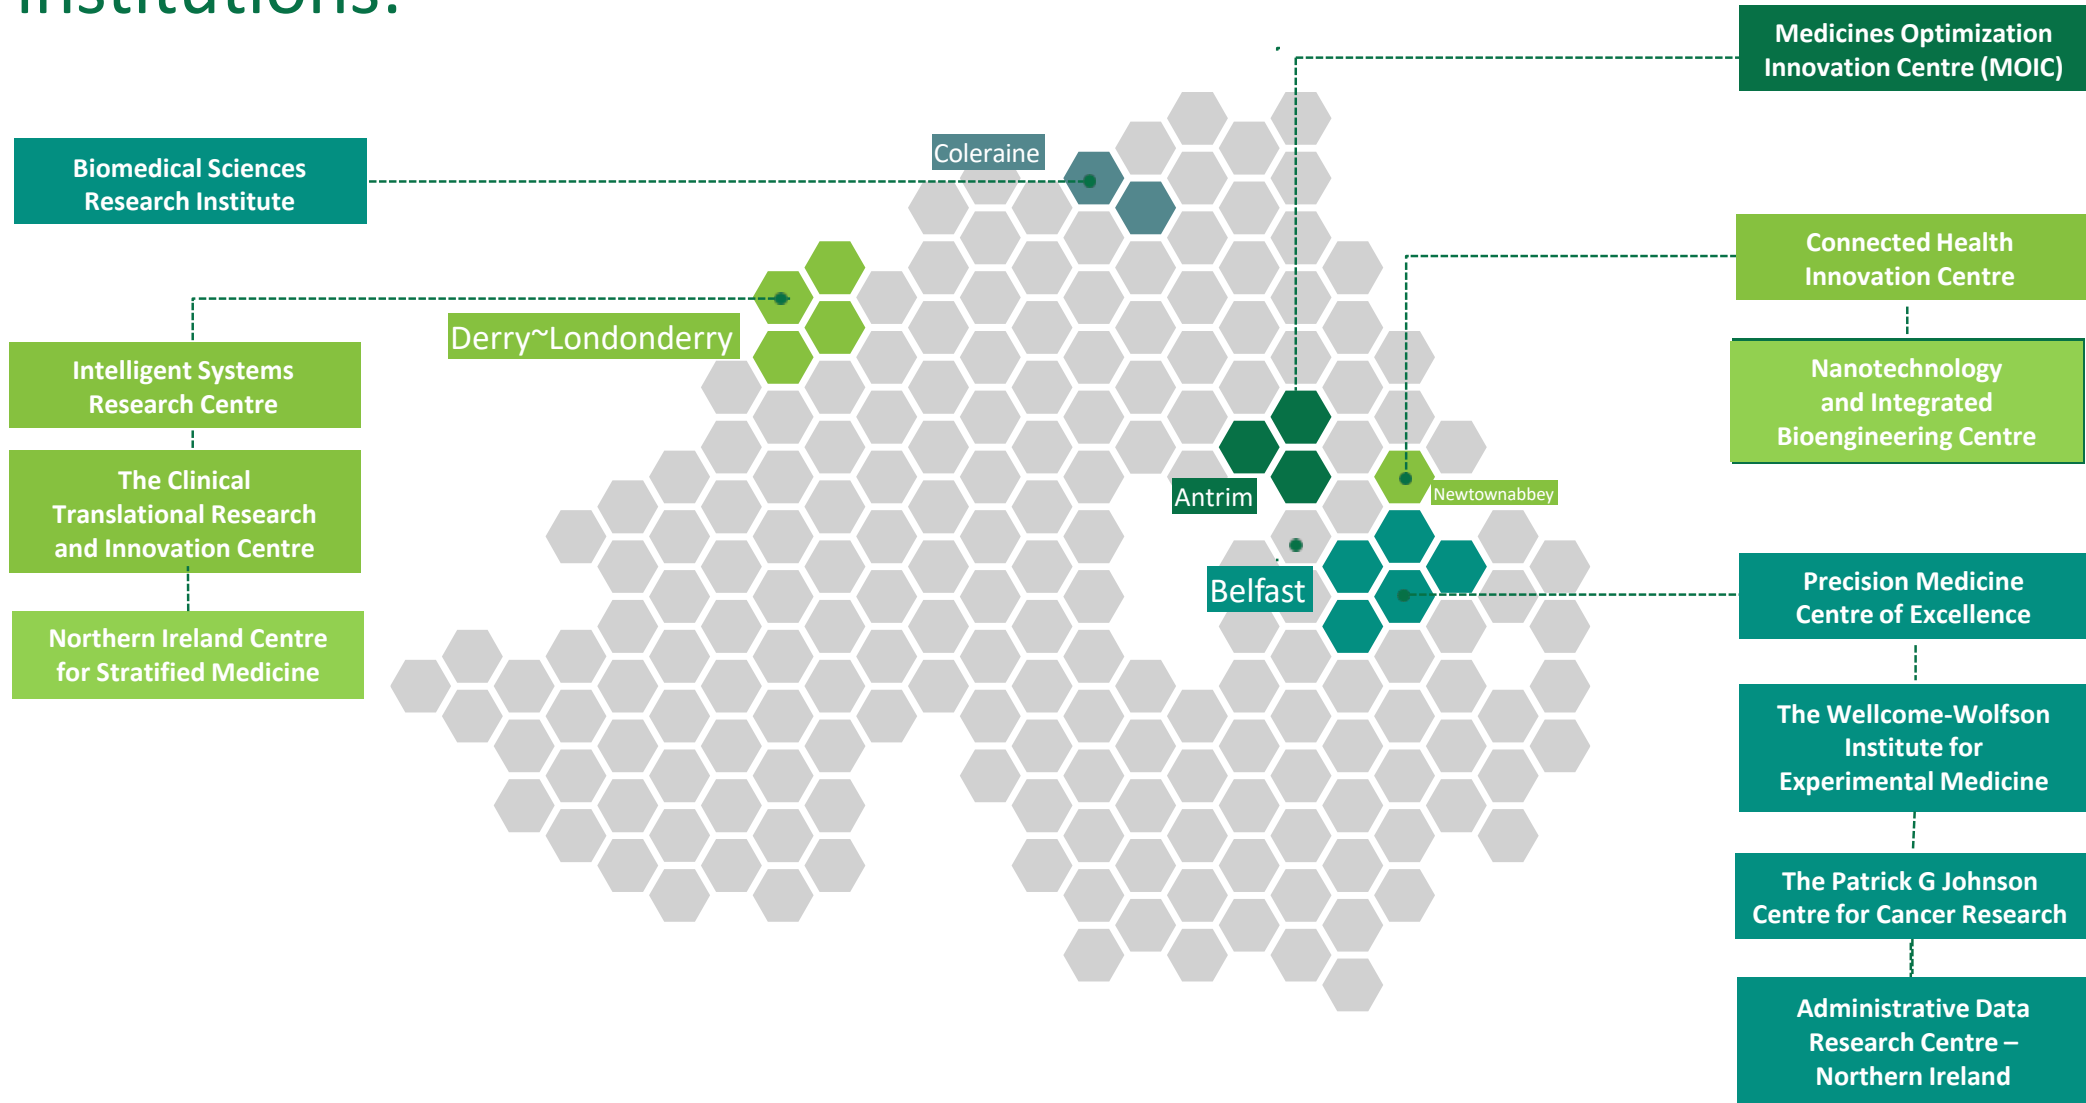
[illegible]

Medicines Optimization Innovation Centre (MOIC)

Biomedical Sciences Research Institute

Coleraine

Connected Health Innovation Centre

Nanotechnology and Integrated Bioengineering Centre

Derry~Londonderry

Intelligent Systems Research Centre

The Clinical Translational Research and Innovation Centre

Northern Ireland Centre for Stratified Medicine

Antrim

Newtownabbey

Belfast

Precision Medicine Centre of Excellence

The Wellcome-Wolfson Institute for Experimental Medicine

The Patrick G Johnson Centre for Cancer Research

Administrative Data Research Centre – Northern Ireland